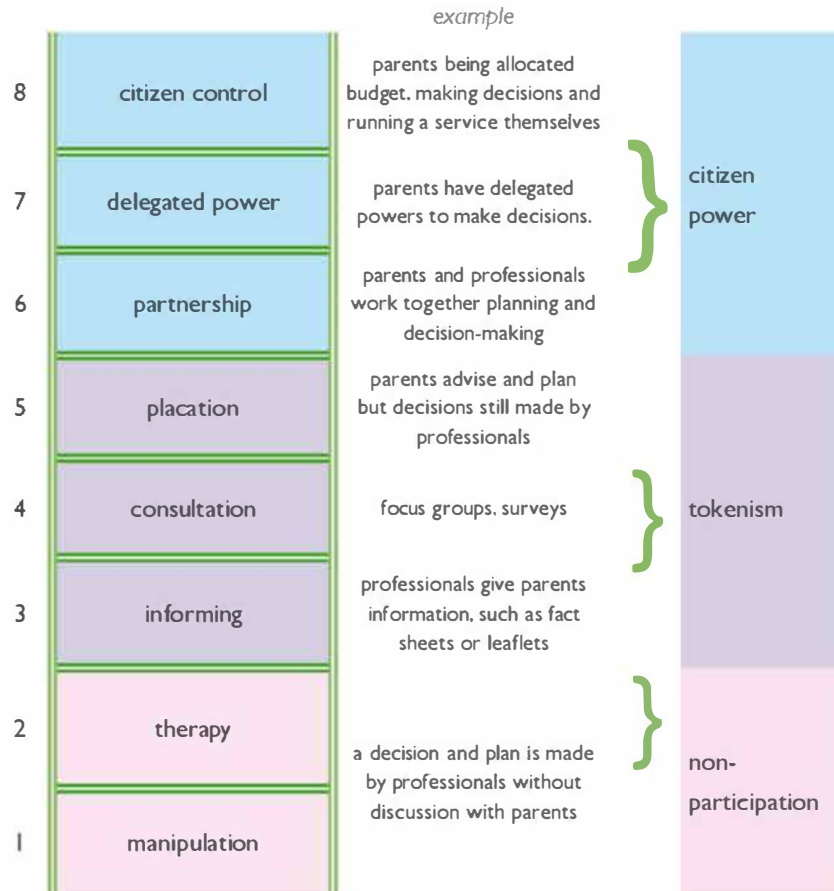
example

8 citizen control — parents being allocated budget, making decisions and running a service themselves

7 delegated power — parents have delegated powers to make decisions.

6 partnership — parents and professionals work together planning and decision-making

5 placation — parents advise and plan but decisions still made by professionals

4 consultation — focus groups, surveys

3 informing — professionals give parents information, such as fact sheets or leaflets

2 therapy

1 manipulation

a decision and plan is made by professionals without discussion with parents

citizen power

tokenism

non-participation